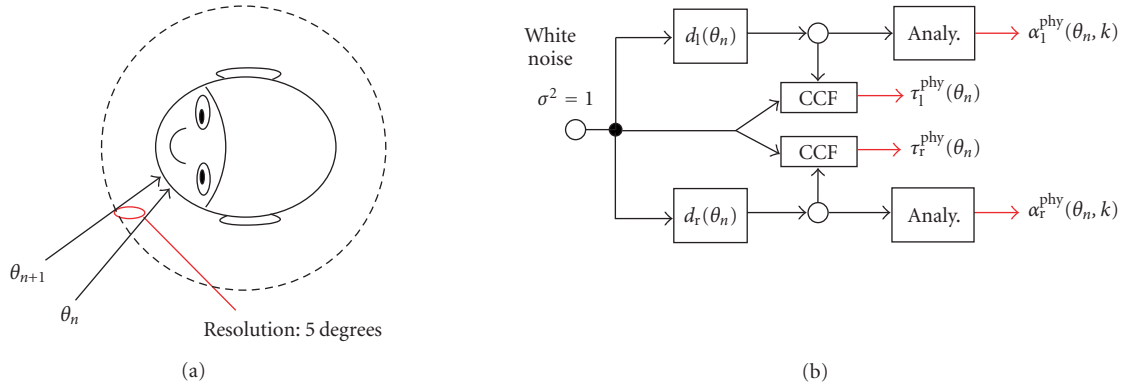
$\theta_{n+1}$

$\theta_n$

Resolution: 5 degrees

(a)

White noise

$\sigma^2 = 1$

$d_l(\theta_n)$

Analy.

$\alpha_l^{phy}(\theta_n, k)$

CCF

$\tau_l^{phy}(\theta_n)$

CCF

$\tau_r^{phy}(\theta_n)$

$d_r(\theta_n)$

Analy.

$\alpha_r^{phy}(\theta_n, k)$

(b)